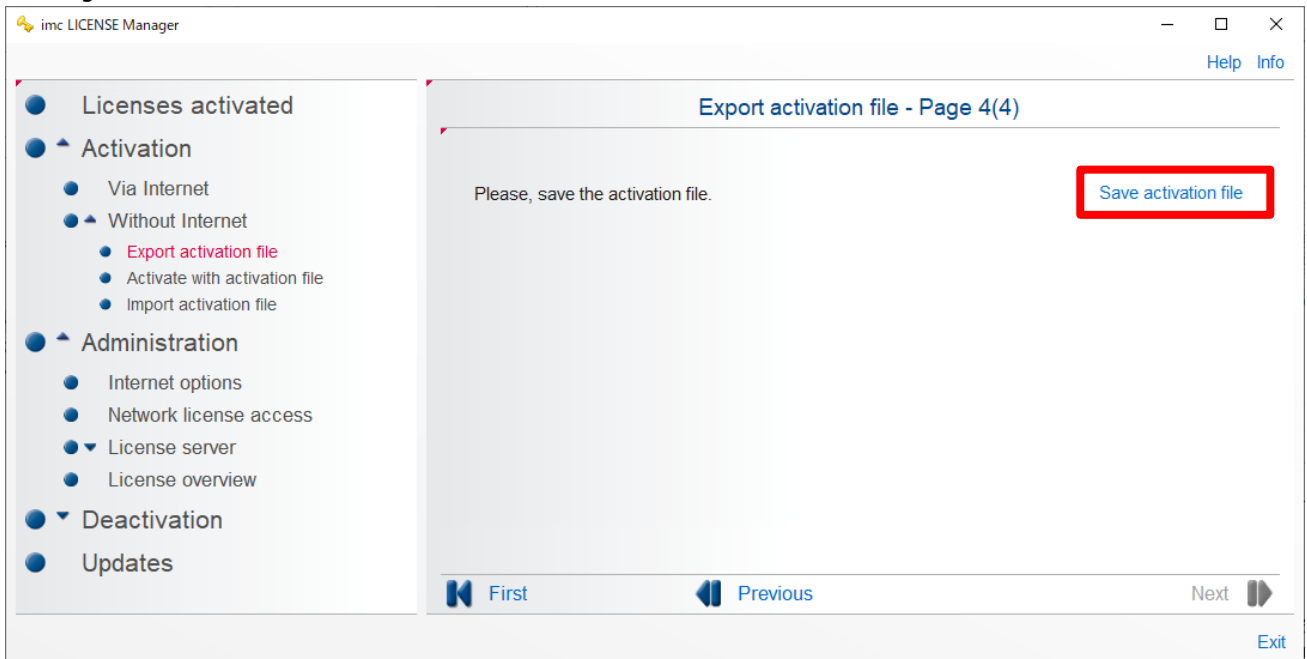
imc LICENSE Manager

Help Info

Licenses activated
Activation
Via Internet
Without Internet
Export activation file
Activate with activation file
Import activation file
Administration
Internet options
Network license access
License server
License overview
Deactivation
Updates

Export activation file - Page 4(4)

Please, save the activation file.

Save activation file

First Previous Next

Exit